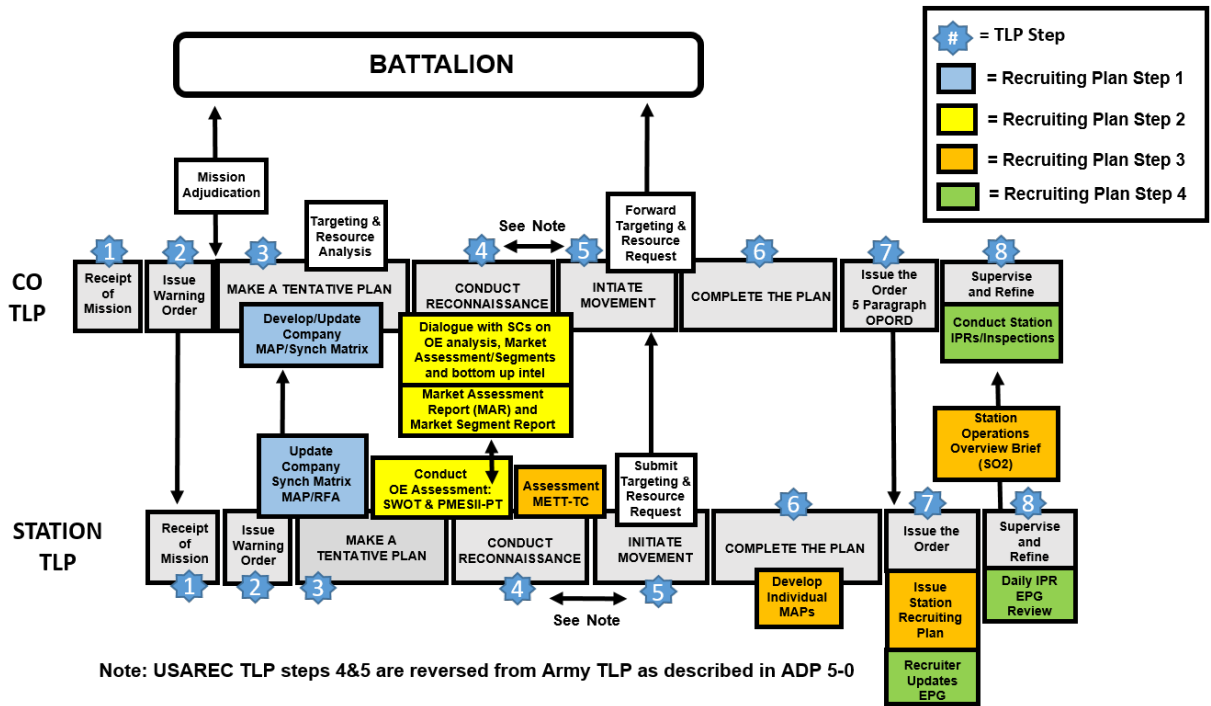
BATTALION

# = TLP Step
= Recruiting Plan Step 1
= Recruiting Plan Step 2
= Recruiting Plan Step 3
= Recruiting Plan Step 4

Mission Adjudication

Targeting & Resource Analysis

See Note

Forward Targeting & Resource Request

CO TLP

1 Receipt of Mission

2 Issue Warning Order

3 MAKE A TENTATIVE PLAN

Develop/Update Company MAP/Synch Matrix

4 CONDUCT RECONNAISSANCE

Dialogue with SCs on OE analysis, Market Assessment/Segments and bottom up intel

Market Assessment Report (MAR) and Market Segment Report

5 INITIATE MOVEMENT

6 COMPLETE THE PLAN

7 Issue the Order 5 Paragraph OPORD

8 Supervise and Refine

Conduct Station IPRs/Inspections

Station Operations Overview Brief (SO2)

Update Company Synch Matrix MAP/RFA

Conduct OE Assessment: SWOT & PMESII-PT

Assessment METT-TC

Submit Targeting & Resource Request

STATION TLP

Receipt of Mission 1

Issue Warning Order 2

MAKE A TENTATIVE PLAN 3

CONDUCT RECONNAISSANCE 4

INITIATE MOVEMENT 5

See Note

6 COMPLETE THE PLAN

Develop Individual MAPs

7 Issue the Order

Issue Station Recruiting Plan

Recruiter Updates EPG

8 Supervise and Refine

Daily IPR EPG Review

Note: USAREC TLP steps 4&5 are reversed from Army TLP as described in ADP 5-0